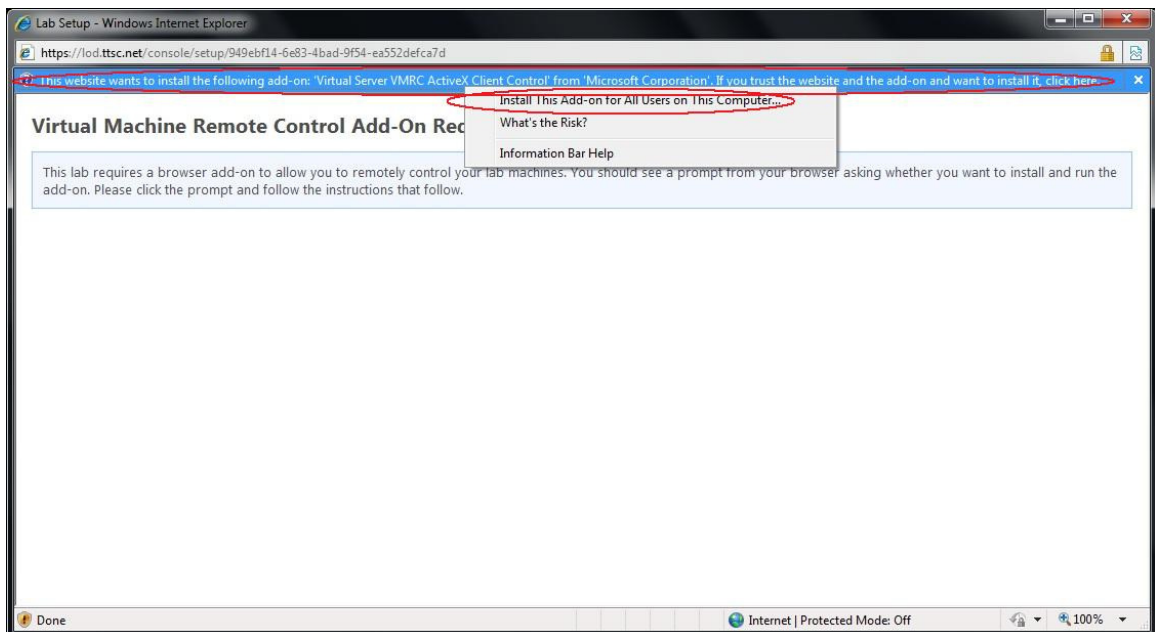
Lab Setup - Windows Internet Explorer

https://lod.ttsc.net/console/setup/949ebf14-6e83-4bad-9f54-ea552defca7d

This website wants to install the following add-on: 'Virtual Server VMRC ActiveX Client Control' from 'Microsoft Corporation'. If you trust the website and the add-on and want to install it, click here...

Install This Add-on for All Users on This Computer...
What's the Risk?
Information Bar Help

Virtual Machine Remote Control Add-On Rec

This lab requires a browser add-on to allow you to remotely control your lab machines. You should see a prompt from your browser asking whether you want to install and run the add-on. Please click the prompt and follow the instructions that follow.

Done

Internet | Protected Mode: Off

100%